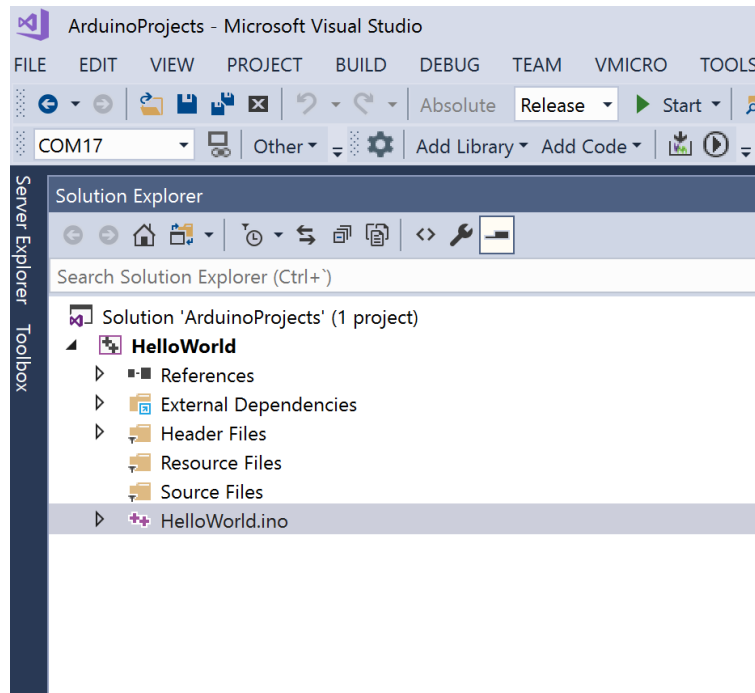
ArduinoProjects - Microsoft Visual Studio

FILE EDIT VIEW PROJECT BUILD DEBUG TEAM VMICRO TOOLS

Absolute Release Start

COM17 Other Add Library Add Code

Server Explorer Toolbox

Solution Explorer

Search Solution Explorer (Ctrl+`)

Solution 'ArduinoProjects' (1 project)
HelloWorld
References
External Dependencies
Header Files
Resource Files
Source Files
HelloWorld.ino